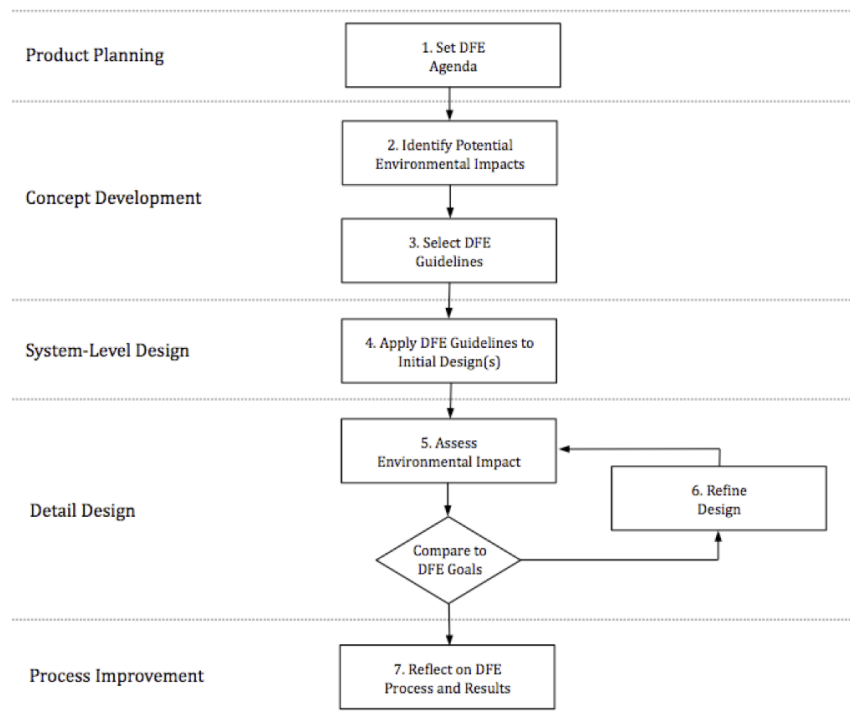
Product Planning

1. Set DFE Agenda

Concept Development

2. Identify Potential Environmental Impacts

3. Select DFE Guidelines

System-Level Design

4. Apply DFE Guidelines to Initial Design(s)

Detail Design

5. Assess Environmental Impact

6. Refine Design

Compare to DFE Goals

Process Improvement

7. Reflect on DFE Process and Results